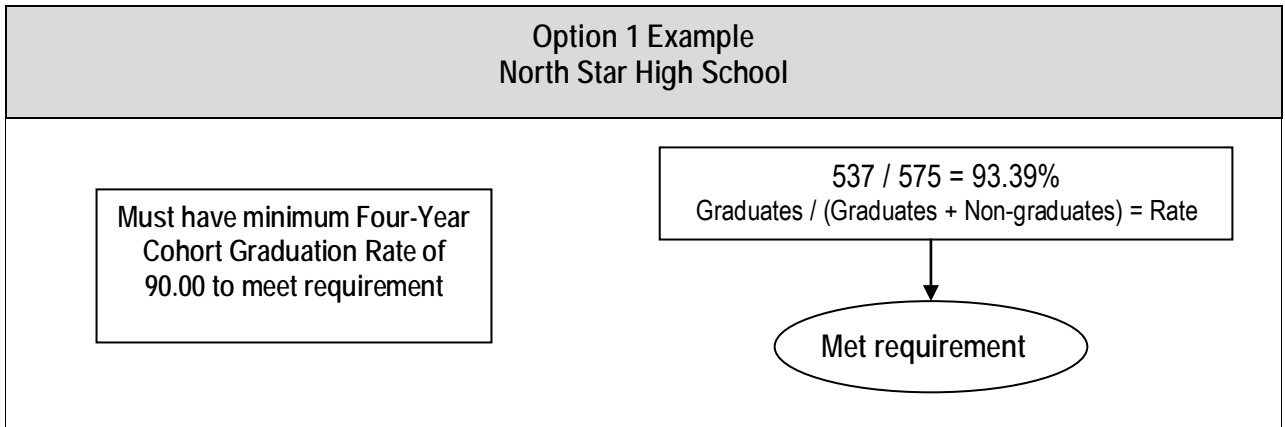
Option 1 Example
North Star High School

Must have minimum Four-Year Cohort Graduation Rate of 90.00 to meet requirement

537 / 575 = 93.39%
Graduates / (Graduates + Non-graduates) = Rate

Met requirement